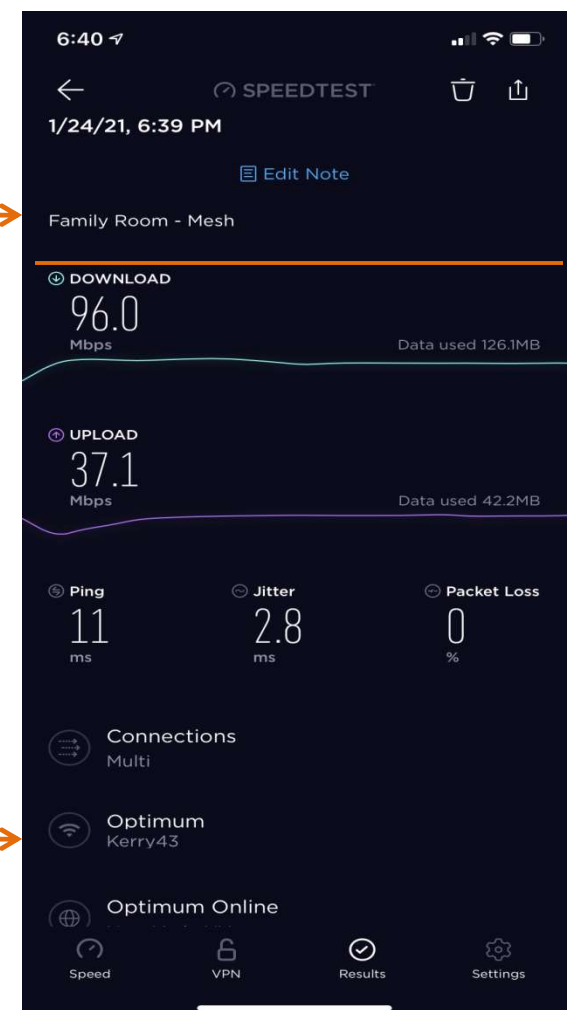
6:40

SPEEDTEST

1/24/21, 6:39 PM

Edit Note

Family Room - Mesh

DOWNLOAD
96.0
Mbps
Data used 126.1MB

UPLOAD
37.1
Mbps
Data used 42.2MB

Ping
11
ms

Jitter
2.8
ms

Packet Loss
0
%

Connections
Multi

Optimum
Kerry43

Optimum Online
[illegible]

Speed
VPN
Results
Settings